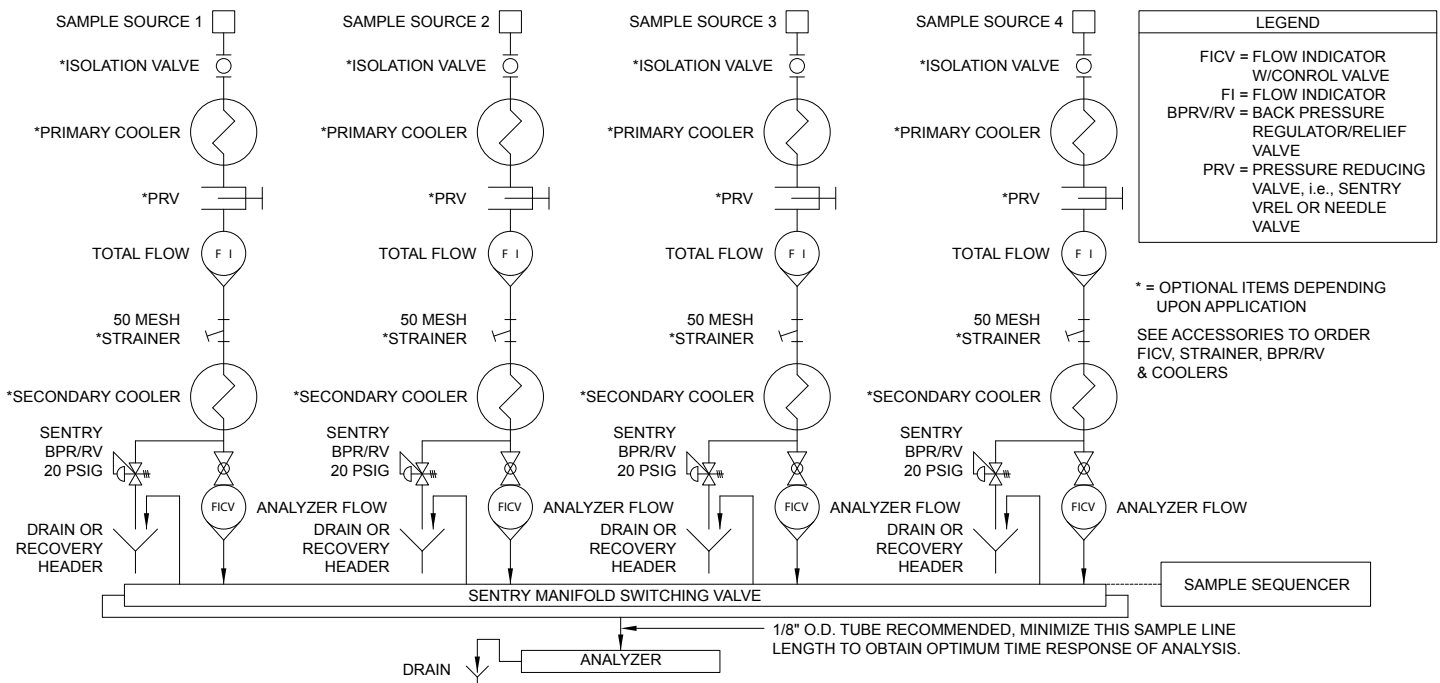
SAMPLE SOURCE 1

*ISOLATION VALVE

*PRIMARY COOLER

*PRV

TOTAL FLOW FI

50 MESH *STRAINER

*SECONDARY COOLER

SENTRY BPR/RV 20 PSIG

FICV

DRAIN OR RECOVERY HEADER

SAMPLE SOURCE 2

*ISOLATION VALVE

*PRIMARY COOLER

*PRV

TOTAL FLOW FI

50 MESH *STRAINER

*SECONDARY COOLER

SENTRY BPR/RV 20 PSIG

ANALYZER FLOW

FICV

DRAIN OR RECOVERY HEADER

SAMPLE SOURCE 3

*ISOLATION VALVE

*PRIMARY COOLER

*PRV

TOTAL FLOW FI

50 MESH *STRAINER

*SECONDARY COOLER

SENTRY BPR/RV 20 PSIG

ANALYZER FLOW

FICV

DRAIN OR RECOVERY HEADER

SAMPLE SOURCE 4

*ISOLATION VALVE

*PRIMARY COOLER

*PRV

TOTAL FLOW FI

50 MESH *STRAINER

*SECONDARY COOLER

SENTRY BPR/RV 20 PSIG

ANALYZER FLOW

FICV

DRAIN OR RECOVERY HEADER

ANALYZER FLOW

LEGEND

FICV = FLOW INDICATOR W/CONROL VALVE
FI = FLOW INDICATOR
BPRV/RV = BACK PRESSURE REGULATOR/RELIEF VALVE
PRV = PRESSURE REDUCING VALVE, i.e., SENTRY VREL OR NEEDLE VALVE

* = OPTIONAL ITEMS DEPENDING UPON APPLICATION

SEE ACCESSORIES TO ORDER FICV, STRAINER, BPR/RV & COOLERS

SENTRY MANIFOLD SWITCHING VALVE

SAMPLE SEQUENCER

1/8" O.D. TUBE RECOMMENDED, MINIMIZE THIS SAMPLE LINE LENGTH TO OBTAIN OPTIMUM TIME RESPONSE OF ANALYSIS.

ANALYZER

DRAIN